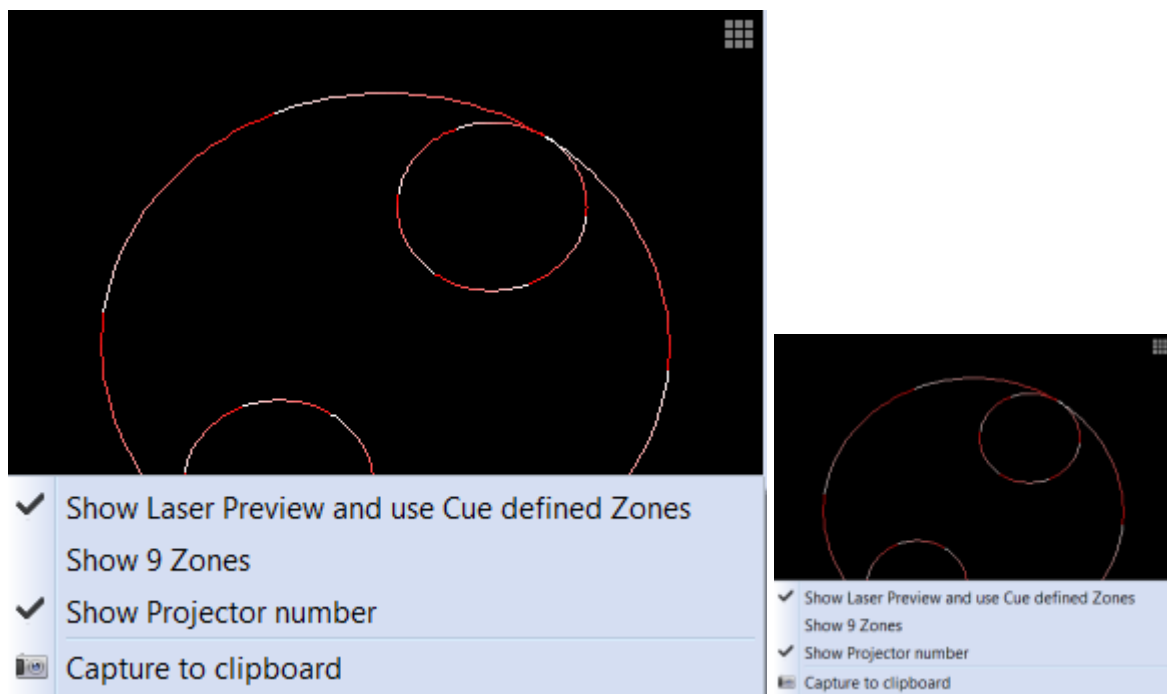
✔ Show Laser Preview and use Cue defined Zones
Show 9 Zones
✔ Show Projector number
Capture to clipboard

✔ Show Laser Preview and use Cue defined Zones
Show 9 Zones
✔ Show Projector number
Capture to clipboard